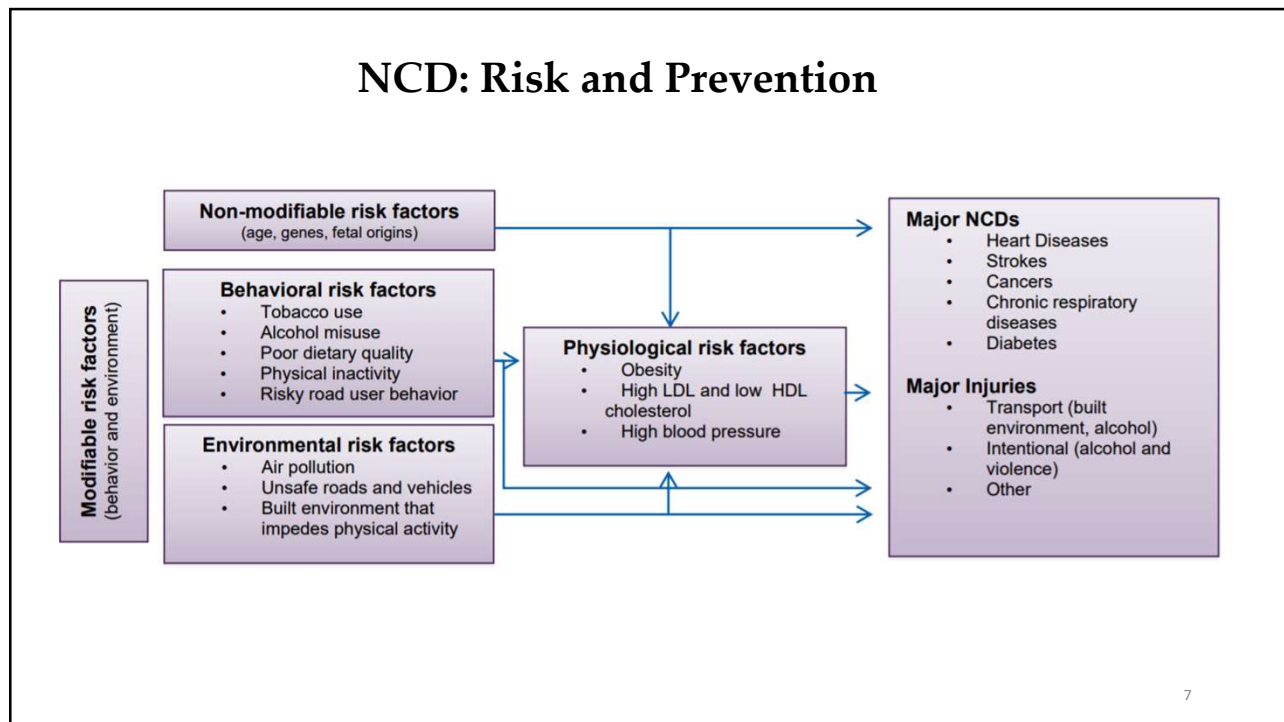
NCD: Risk and Prevention

Modifiable risk factors
(behavior and environment)

Non-modifiable risk factors
(age, genes, fetal origins)

Behavioral risk factors
• Tobacco use
• Alcohol misuse
• Poor dietary quality
• Physical inactivity
• Risky road user behavior

Environmental risk factors
• Air pollution
• Unsafe roads and vehicles
• Built environment that impedes physical activity

Physiological risk factors
• Obesity
• High LDL and low HDL cholesterol
• High blood pressure

Major NCDs
• Heart Diseases
• Strokes
• Cancers
• Chronic respiratory diseases
• Diabetes

Major Injuries
• Transport (built environment, alcohol)
• Intentional (alcohol and violence)
• Other

7